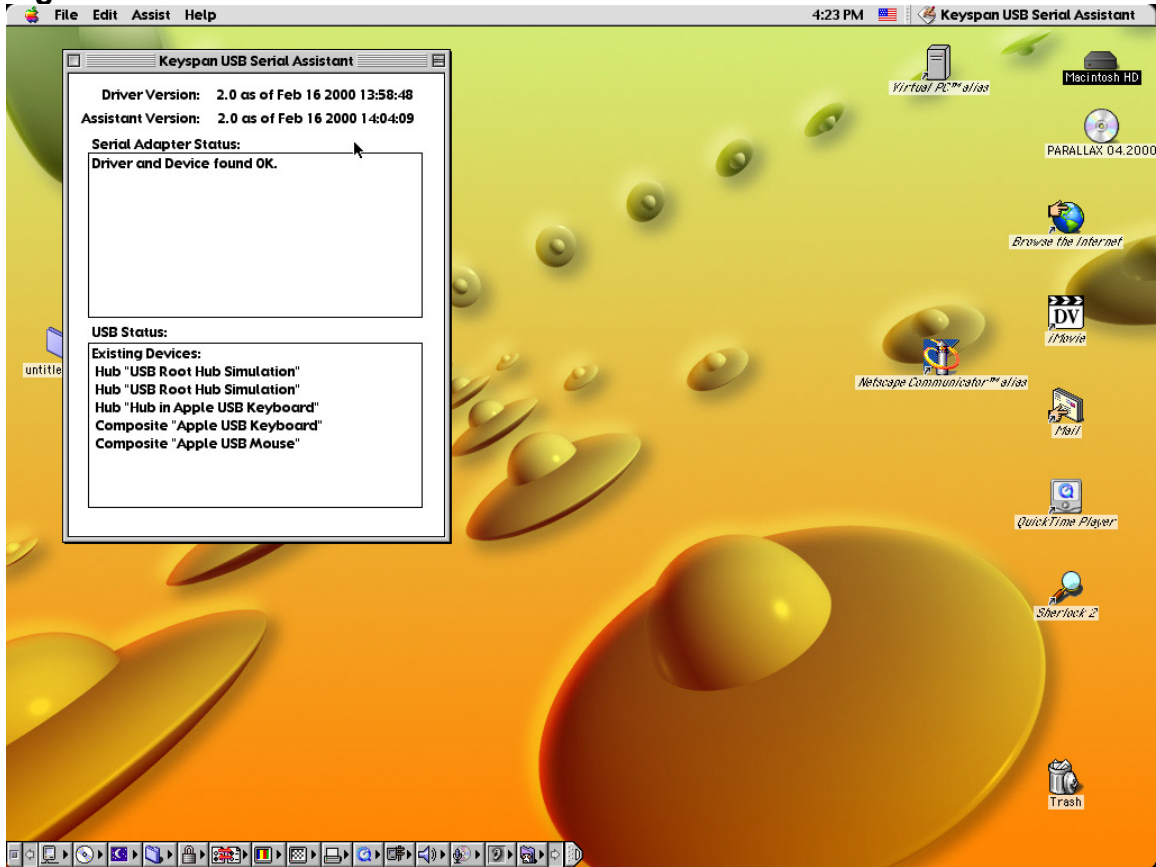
File Edit Assist Help

4:23 PM Keyspan USB Serial Assistant

Keyspan USB Serial Assistant

Driver Version: 2.0 as of Feb 16 2000 13:58:48
Assistant Version: 2.0 as of Feb 16 2000 14:04:09

Serial Adapter Status:
Driver and Device found OK.

USB Status:
Existing Devices:
Hub "USB Root Hub Simulation"
Hub "USB Root Hub Simulation"
Hub "Hub in Apple USB Keyboard"
Composite "Apple USB Keyboard"
Composite "Apple USB Mouse"

untitle

Virtual PC™ alias

Macintosh HD

PARALLAX 04.2000

Browse the Internet

DV
iMovie

Netscape Communicator™ alias

Mail

QuickTime Player

Sherlock 2

Trash